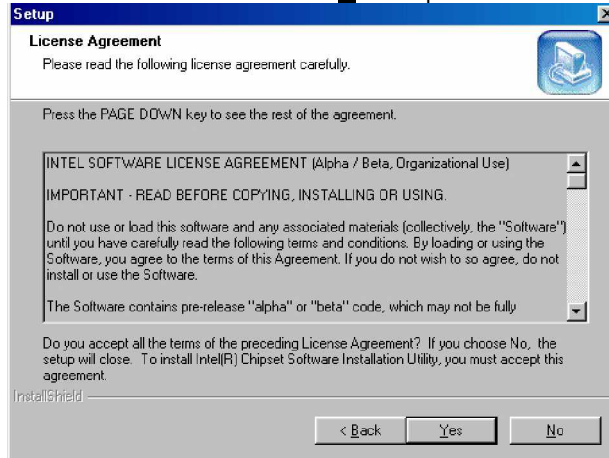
Setup

License Agreement

Please read the following license agreement carefully.

Press the PAGE DOWN key to see the rest of the agreement.

INTEL SOFTWARE LICENSE AGREEMENT (Alpha / Beta, Organizational Use)

IMPORTANT - READ BEFORE COPYING, INSTALLING OR USING.

Do not use or load this software and any associated materials (collectively, the "Software") until you have carefully read the following terms and conditions. By loading or using the Software, you agree to the terms of this Agreement. If you do not wish to so agree, do not install or use the Software.

The Software contains pre-release "alpha" or "beta" code, which may not be fully

Do you accept all the terms of the preceding License Agreement? If you choose No, the setup will close. To install Intel(R) Chipset Software Installation Utility, you must accept this agreement.

InstallShield

< Back

Yes

No